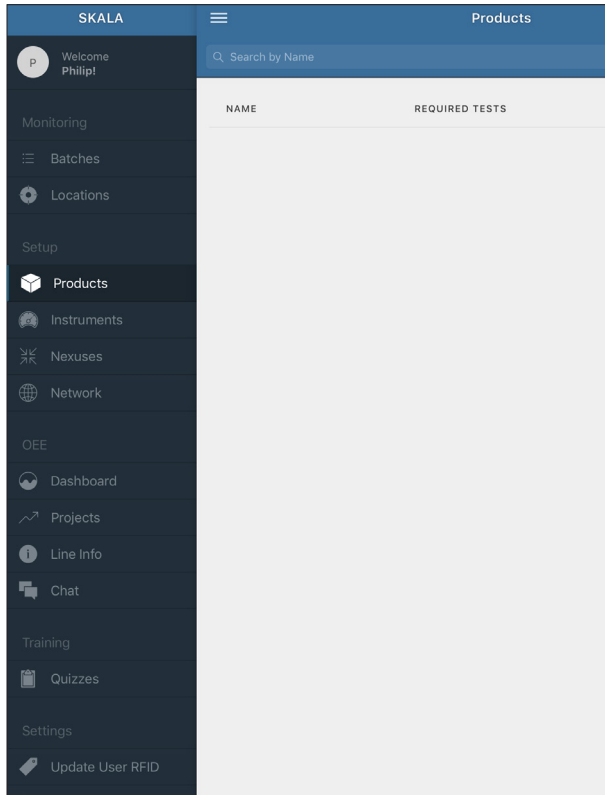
SKALA

P Welcome Philip!

Monitoring

Batches

Locations

Setup

Products

Instruments

Nexuses

Network

OEE

Dashboard

Projects

Line Info

Chat

Training

Quizzes

Settings

Update User RFID

Products

Search by Name

NAME

REQUIRED TESTS